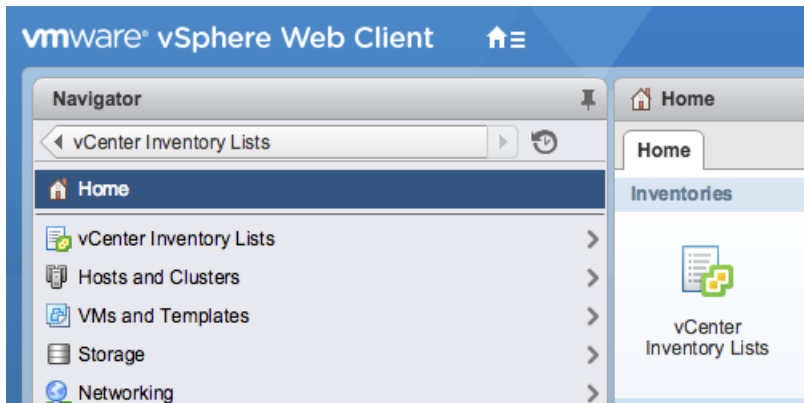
vmware® vSphere Web Client

Navigator

vCenter Inventory Lists

Home

vCenter Inventory Lists

Hosts and Clusters

VMs and Templates

Storage

Networking

Home

Home

Inventories

vCenter Inventory Lists